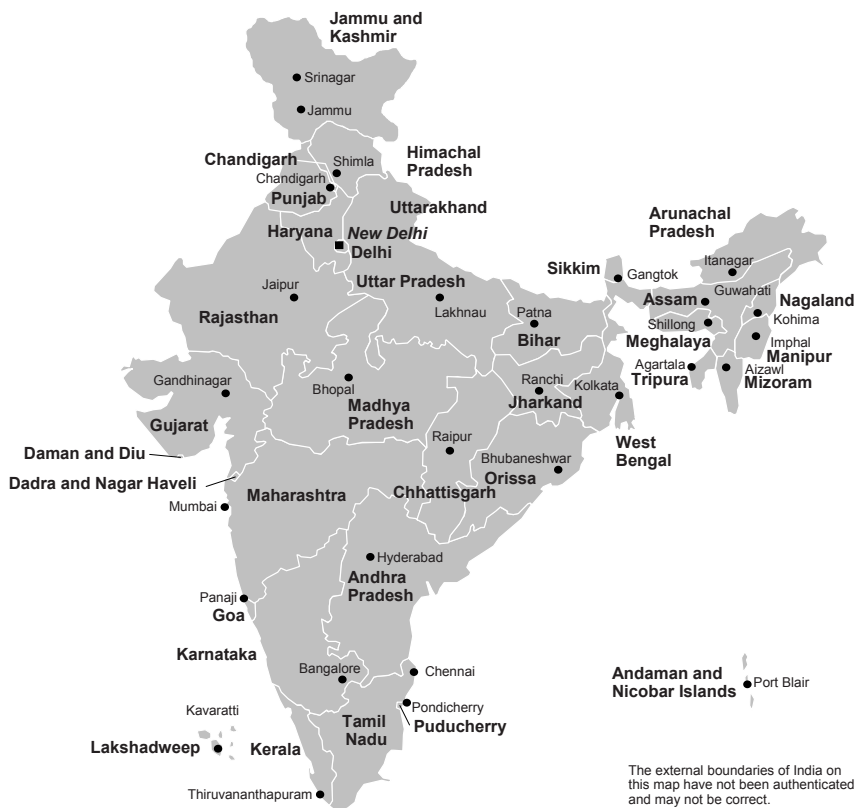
Jammu and Kashmir
Srinagar
Jammu
Chandigarh
Shimla
Himachal Pradesh
Chandigarh
Punjab
Uttarakhand
Haryana
New Delhi
Delhi
Arunachal Pradesh
Itanagar
Sikkim
Gangtok
Jaipur
Uttar Pradesh
Lakhnau
Assam
Guwahati
Nagaland
Kohima
Rajasthan
Patna
Bihar
Shillong
Meghalaya
Imphal
Manipur
Agartala
Tripura
Aizawl
Mizoram
Gandhinagar
Bhopal
Ranchi
Jharkand
Kolkata
Madhya Pradesh
Gujarat
Daman and Diu
Raipur
West Bengal
Bhubaneshwar
Orissa
Dadra and Nagar Haveli
Maharashtra
Chhattisgarh
Mumbai
Hyderabad
Andhra Pradesh
Panaji
Goa
Karnataka
Bangalore
Chennai
Andaman and Nicobar Islands
Port Blair
Kavaratti
Pondicherry
Puducherry
Tamil Nadu
Lakshadweep
Kerala
Thiruvananthapuram

The external boundaries of India on this map have not been authenticated and may not be correct.